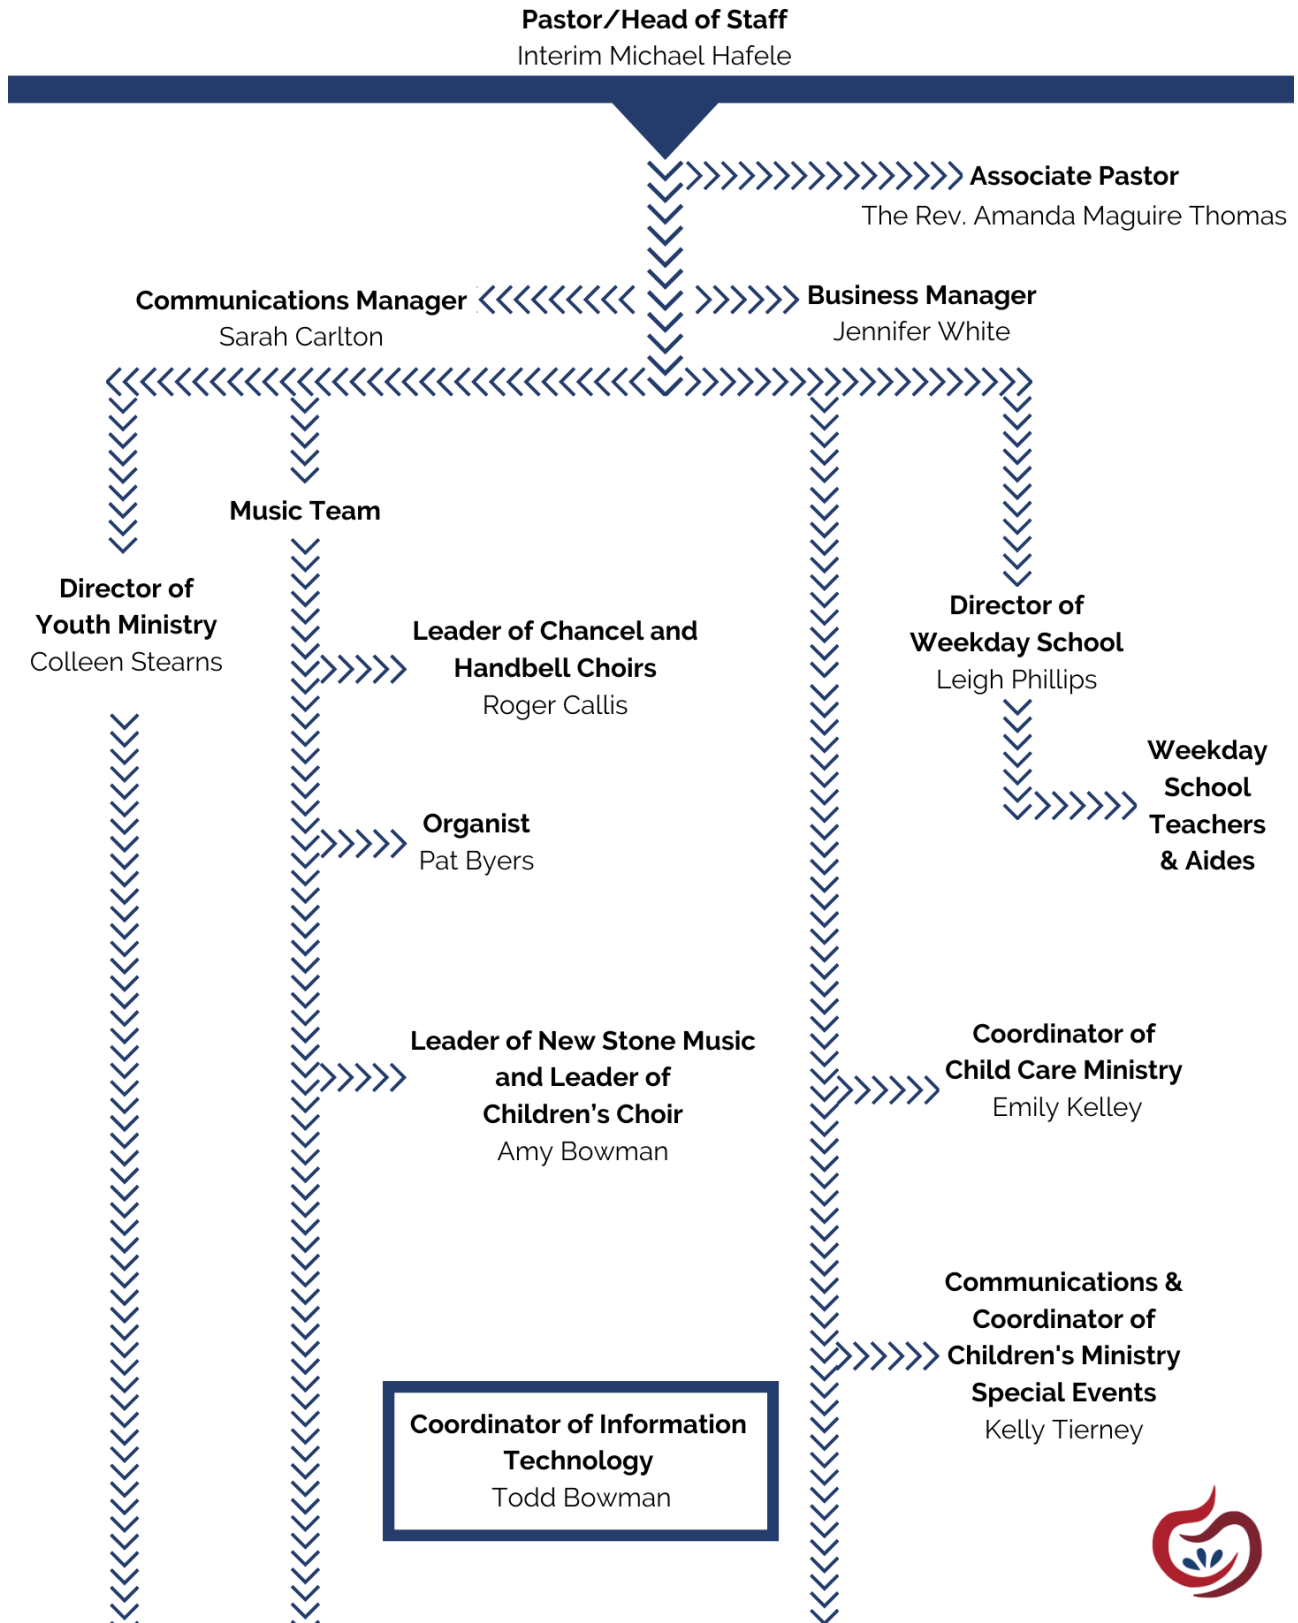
Pastor/Head of Staff
Interim Michael Hafele

Associate Pastor
The Rev. Amanda Maguire Thomas

Communications Manager
Sarah Carlton

Business Manager
Jennifer White

Music Team

Director of Youth Ministry
Colleen Stearns

Leader of Chancel and Handbell Choirs
Roger Callis

Director of Weekday School
Leigh Phillips

Weekday School Teachers & Aides

Organist
Pat Byers

Leader of New Stone Music and Leader of Children's Choir
Amy Bowman

Coordinator of Child Care Ministry
Emily Kelley

Communications & Coordinator of Children's Ministry Special Events
Kelly Tierney

Coordinator of Information Technology
Todd Bowman